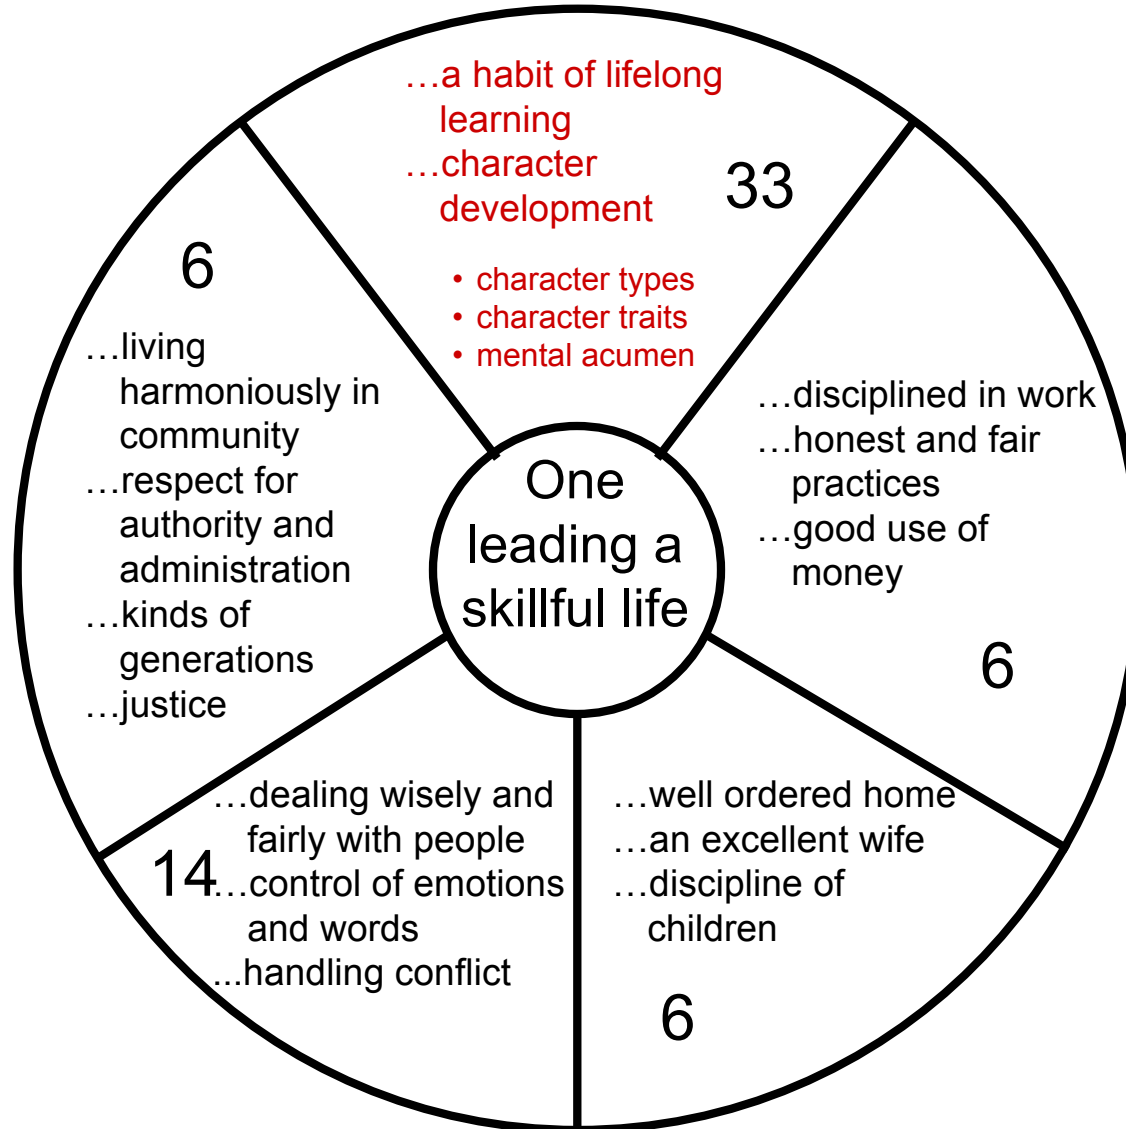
One leading a skillful life

…a habit of lifelong learning
…character development
• character types
• character traits
• mental acumen

33

…disciplined in work
…honest and fair practices
…good use of money

6

…well ordered home
…an excellent wife
…discipline of children

6

14

…dealing wisely and fairly with people
…control of emotions and words
...handling conflict

6

…living harmoniously in community
…respect for authority and administration
…kinds of generations
…justice